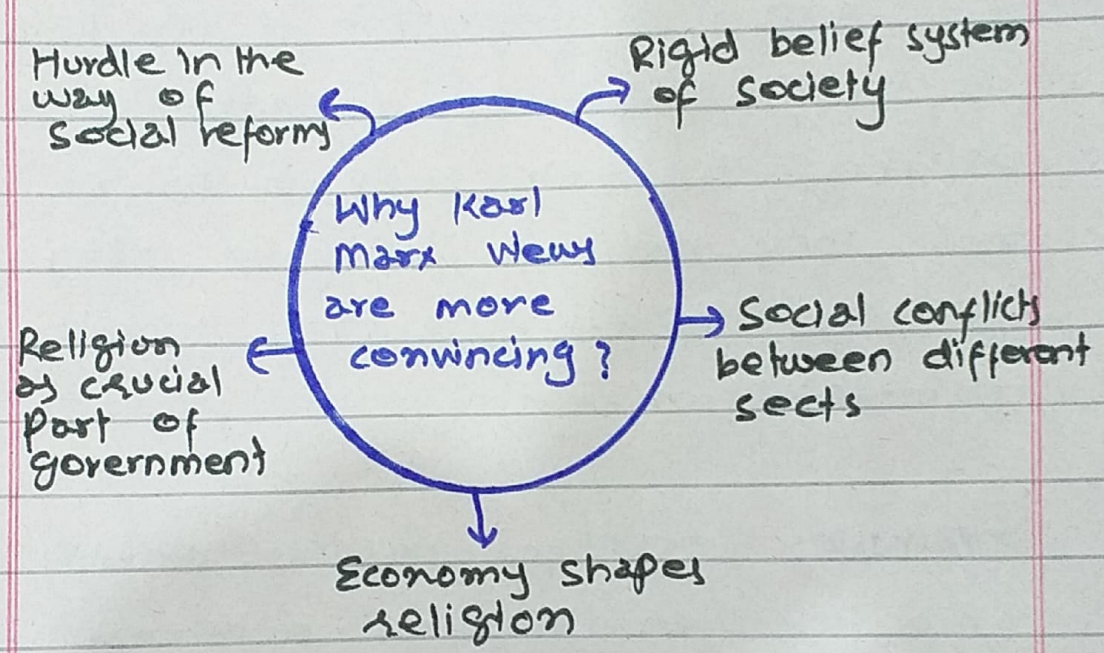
Hurdle in the way of social reform

Rigid belief system of society

Why Karl Marx Views are more convincing?

Religion as crucial part of government

Social conflicts between different sects

Economy shapes religion